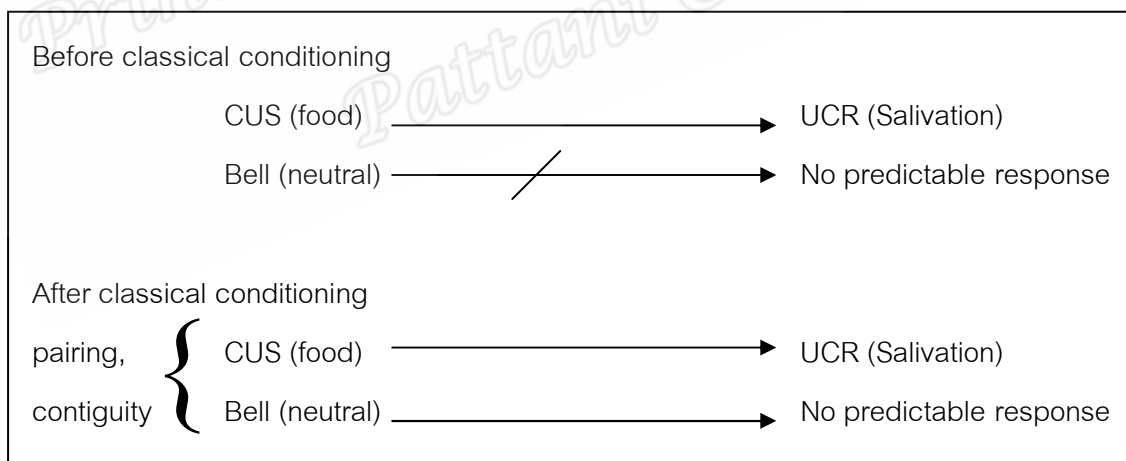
Before classical conditioning

CUS (food) → UCR (Salivation)

Bell (neutral) → No predictable response

After classical conditioning

pairing, contiguity { CUS (food) → UCR (Salivation)

Bell (neutral) → No predictable response